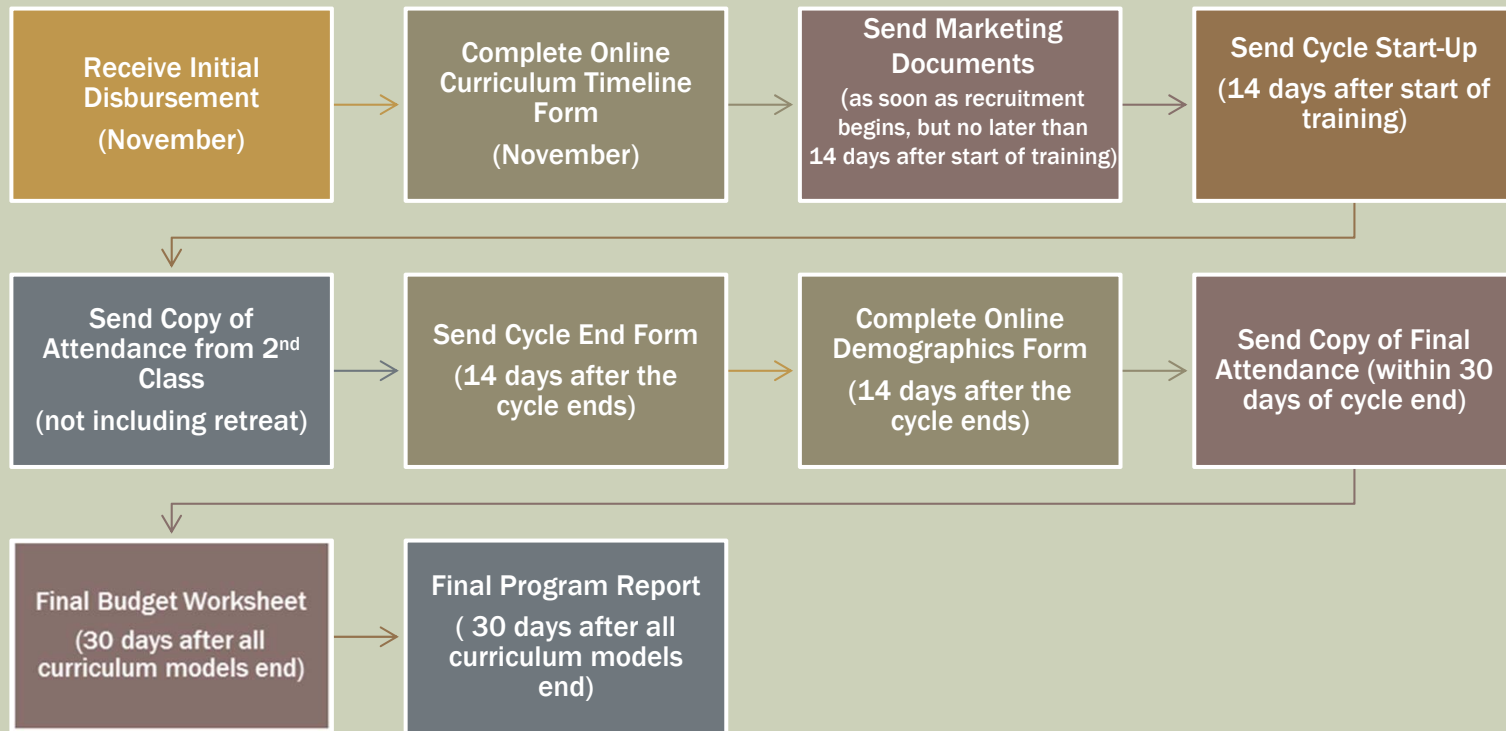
Receive Initial Disbursement
(November)

Complete Online Curriculum Timeline Form
(November)

Send Marketing Documents
(as soon as recruitment begins, but no later than 14 days after start of training)

Send Cycle Start-Up
(14 days after start of training)

Send Copy of Attendance from 2$^{nd}$ Class
(not including retreat)

Send Cycle End Form
(14 days after the cycle ends)

Complete Online Demographics Form
(14 days after the cycle ends)

Send Copy of Final Attendance (within 30 days of cycle end)

Final Budget Worksheet
(30 days after all curriculum models end)

Final Program Report
( 30 days after all curriculum models end)